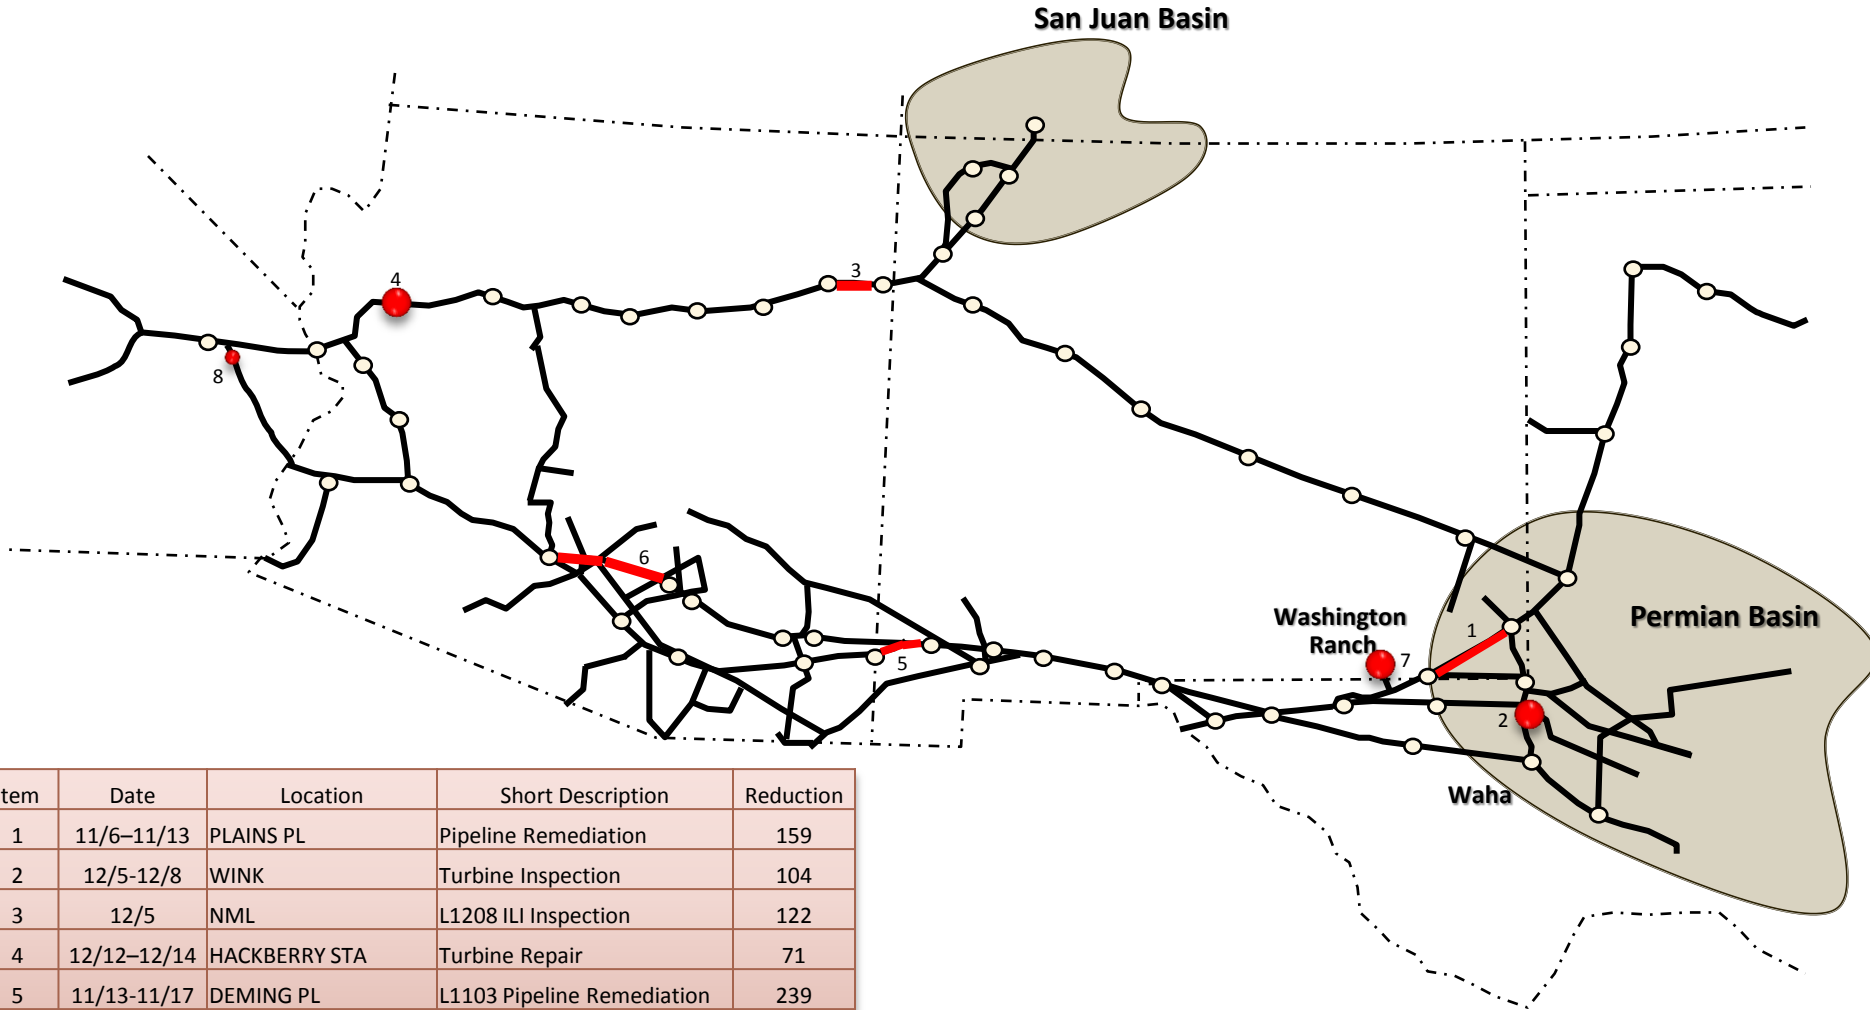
San Juan Basin

4

3

8

6

5

Washington Ranch

7

1

Permian Basin

2

Waha

| tem | Date | Location | Short Description | Reduction |
|---|---|---|---|---|
| 1 | 11/6–11/13 | PLAINS PL | Pipeline Remediation | 159 |
| 2 | 12/5-12/8 | WINK | Turbine Inspection | 104 |
| 3 | 12/5 | NML | L1208 ILI Inspection | 122 |
| 4 | 12/12–12/14 | HACKBERRY STA | Turbine Repair | 71 |
| 5 | 11/13-11/17 | DEMING PL | L1103 Pipeline Remediation | 239 |